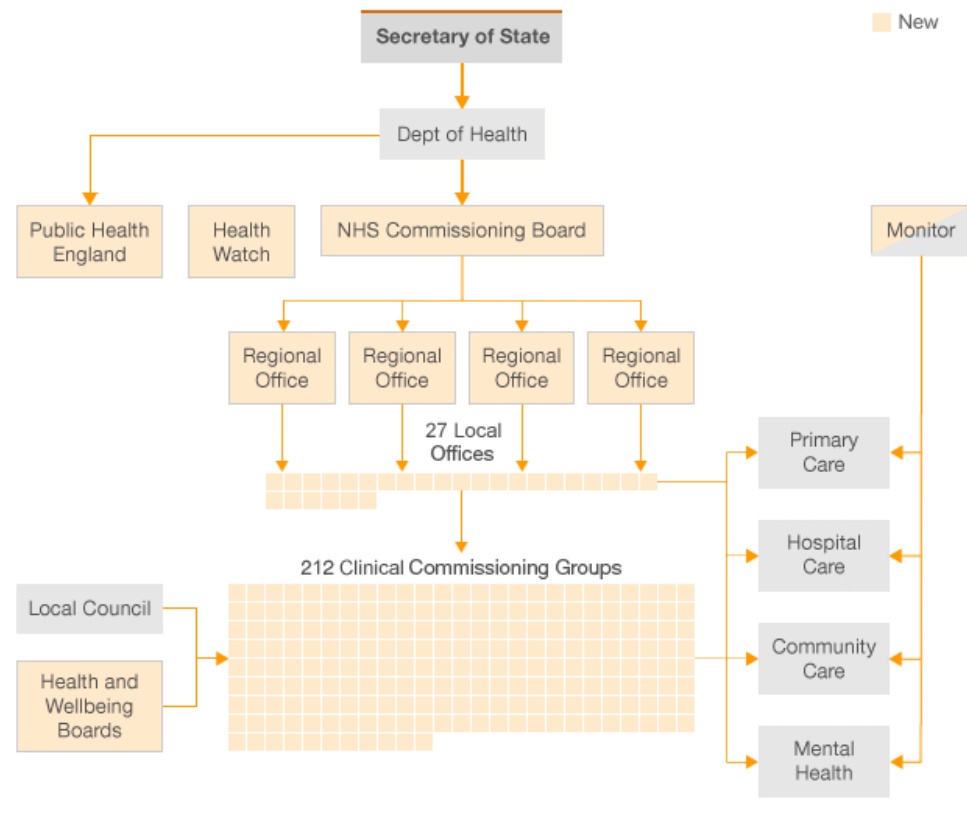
New

Secretary of State

Dept of Health

Public Health England

Health Watch

NHS Commissioning Board

Monitor

Regional Office

Regional Office

Regional Office

Regional Office

27 Local Offices

Primary Care

Hospital Care

212 Clinical Commissioning Groups

Local Council

Health and Wellbeing Boards

Community Care

Mental Health